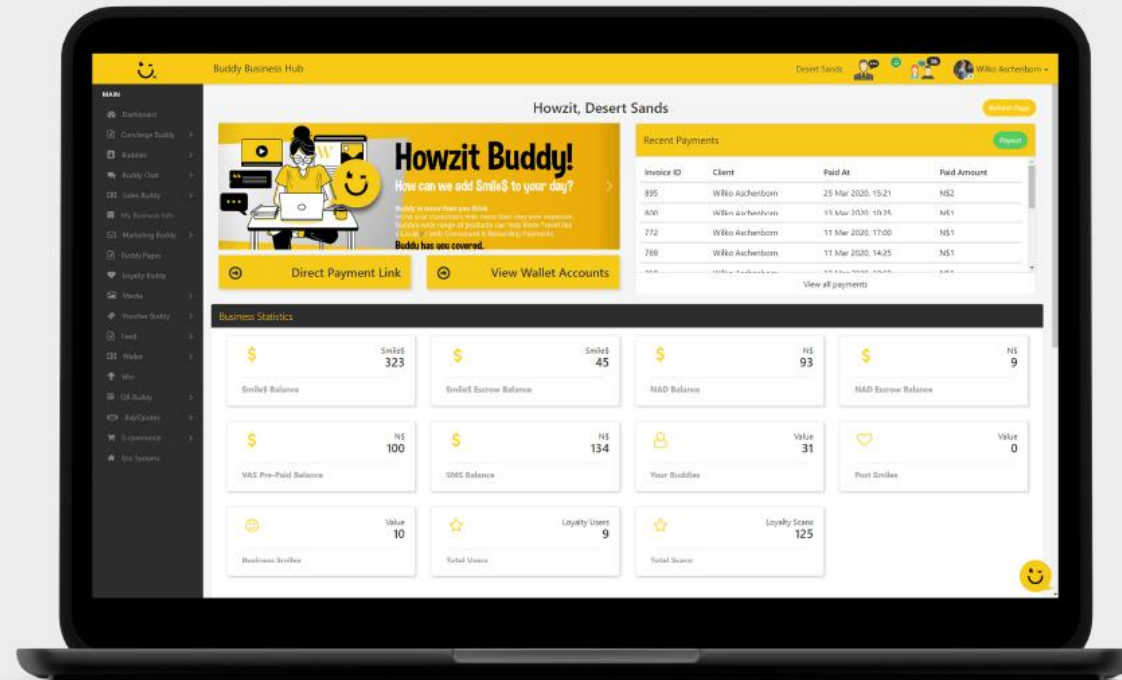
Buddy Business Hub

Desert Sands

Wilko Aschenborn

MAIN
Dashboard
Concierge Buddy
Bubbles
Buddy Chat
Sales Buddy
My Business Info
Marketing Buddy
Buddy Pages
Loyalty Buddy
Media
Voucher Buddy
Feed
Wallet
Win
QR Buddy
Buy/Quotes
E-commerce
Eco Systems

Howzit, Desert Sands

Refresh Page

Howzit Buddy!
How can we add Smile$ to your day?

Buddy is more than you think
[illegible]
Buddy has you covered.

Direct Payment Link

View Wallet Accounts

Recent Payments

Payout

| Invoice ID | Client | Paid At | Paid Amount |
|---|---|---|---|
| 895 | Wilko Aschenborn | 25 Mar 2020, 15:21 | N$2 |
| 800 | Wilko Aschenborn | 13 Mar 2020, 10:25 | N$1 |
| 772 | Wilko Aschenborn | 11 Mar 2020, 17:00 | N$1 |
| 769 | Wilko Aschenborn | 11 Mar 2020, 14:25 | N$1 |

View all payments

Business Statistics

Smile$ 323 Smile$ Balance

Smile$ 45 Smile$ Escrow Balance

N$ 93 NAD Balance

N$ 9 NAD Escrow Balance

N$ 100 VAS Pre-Paid Balance

N$ 134 SMS Balance

Value 31 Your Buddies

Value 0 Post Smiles

Value 10 Business Smiles

Loyalty Users 9 Total Users

Loyalty Scans 125 Total Scans